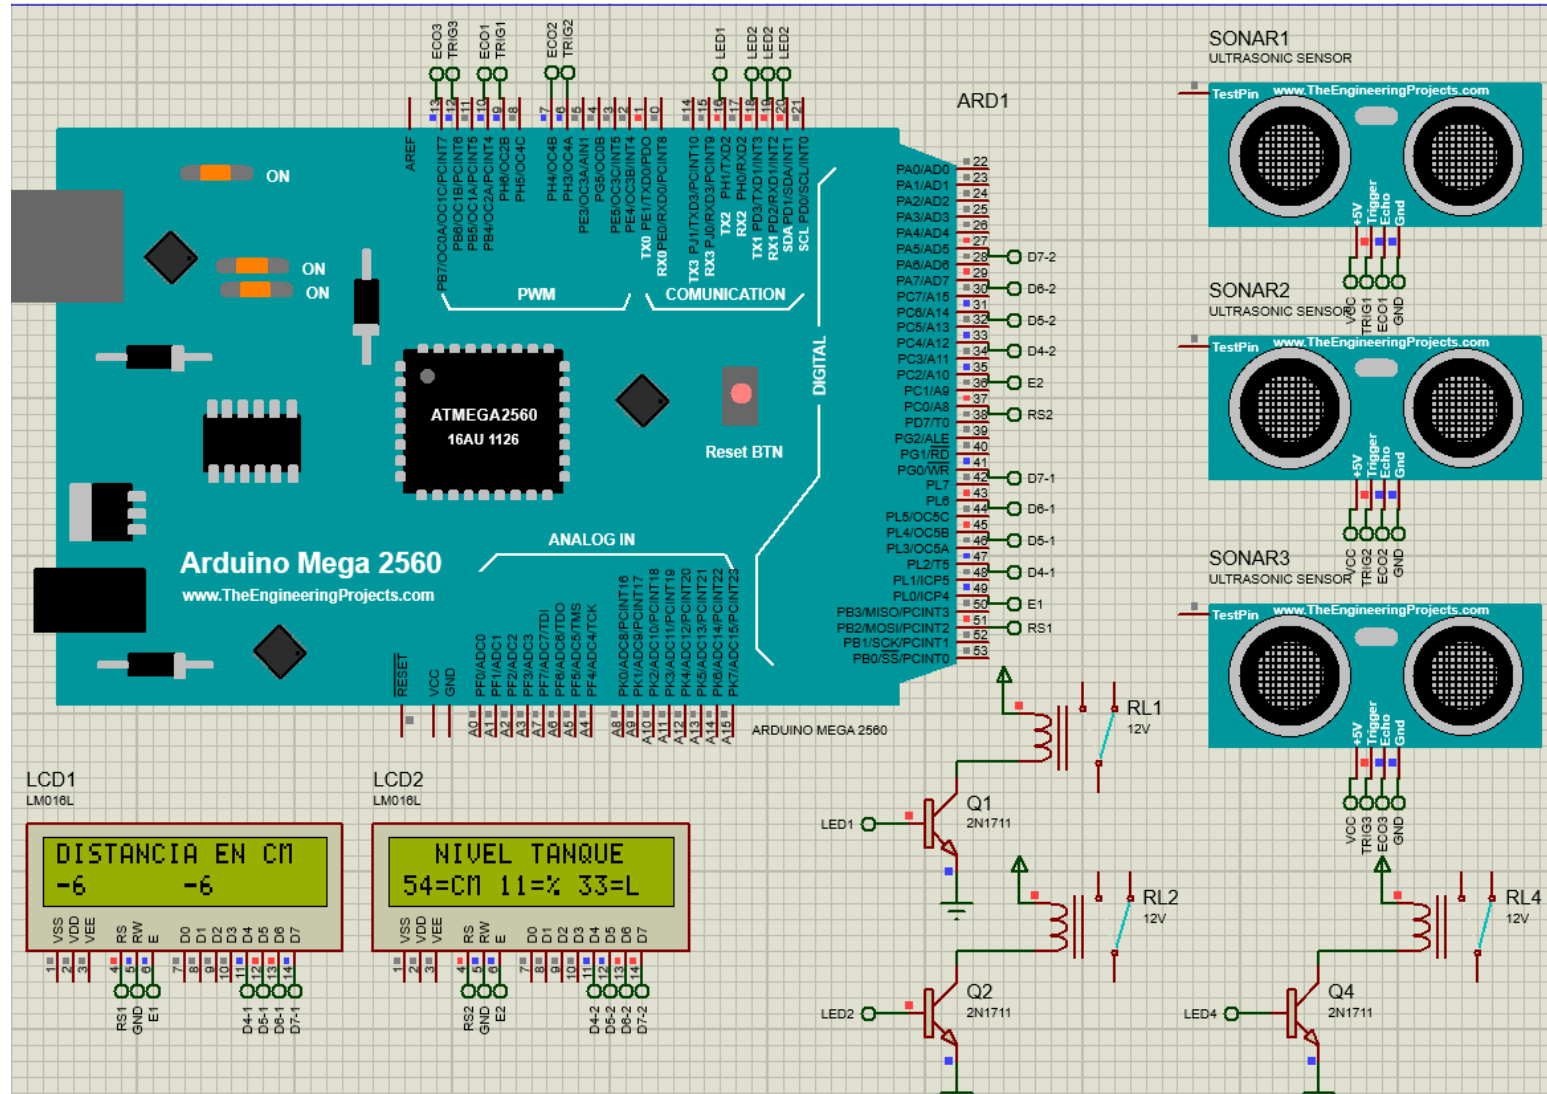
ECO3 TRIG3 ECO1 TRIG1 ECO2 TRIG2 LED1 LED2 LED2 LED2

13 12 11 10 9 8 7 6 5 4 3 2 1 0 14 15 16 17 18 19 20 21

AREF PB7/OC0A/OC1C/PCINT7 PB6/OC1B/PCINT6 PB5/OC1A/PCINT5 PB4/OC2A/PCINT4 PH6/OC2B PH5/OC4C PH4/OC4B PH3/OC4A PE3/OC3A/AIN1 PG5/OC0B PE5/OC3C/INT5 PE4/OC3B/INT4 TX0 PE1/TXD0/PDO RX0 PE0/RXD0/PCINT8 TX3 PJ1/TXD3/PCINT10 RX3 PJ0/RXD3/PCINT9 TX2 PH1/TXD2 RX2 PH0/RXD2 TX1 PD3/TXD1/INT3 RX1 PD2/RXD1/INT2 SDA PD1/SDA/INT1 SCL PD0/SCL/INT0

ON
ON
ON

PWM
COMUNICATION

ARD1

PA0/AD0 22
PA1/AD1 23
PA2/AD2 24
PA3/AD3 25
PA4/AD4 26
PA5/AD5 27
PA6/AD6 28 D7-2
PA7/AD7 29
PC7/A15 30 D6-2
PC6/A14 31
PC5/A13 32 D5-2
PC4/A12 33
PC3/A11 34 D4-2
PC2/A10 35
PC1/A9 36 E2
PC0/A8 37
PD7/T0 38 RS2
PG2/ALE 39
PG1/RD 40
PG0/WR 41
PL7 42 D7-1
PL6 43
PL5/OC5C 44 D6-1
PL4/OC5B 45
PL3/OC5A 46 D5-1
PL2/T5 47
PL1/ICP5 48 D4-1
PL0/ICP4 49
PB3/MISO/PCINT3 50 E1
PB2/MOSI/PCINT2 51 RS1
PB1/SCK/PCINT1 52
PB0/SS/PCINT0 53

DIGITAL

ATMEGA2560
16AU 1126

Reset BTN

Arduino Mega 2560
www.TheEngineeringProjects.com

ANALOG IN

RESET VCC GND PF0/ADC0 PF1/ADC1 PF2/ADC2 PF3/ADC3 PF7/ADC7/TDI PF6/ADC6/TDO PF5/ADC5/TMS PF4/ADC4/TCK PK0/ADC8/PCINT16 PK1/ADC9/PCINT17 PK2/ADC10/PCINT18 PK3/ADC11/PCINT19 PK4/ADC12/PCINT20 PK5/ADC13/PCINT21 PK6/ADC14/PCINT22 PK7/ADC15/PCINT23

A0 A1 A2 A3 A7 A6 A5 A4 A8 A9 A10 A11 A12 A13 A14 A15

ARDUINO MEGA 2560

SONAR1
ULTRASONIC SENSOR
TestPin www.TheEngineeringProjects.com
+5V Trigger Echo Gnd

SONAR2
ULTRASONIC SENSOR
VCC TRIG1 ECO1 GND
TestPin www.TheEngineeringProjects.com
+5V Trigger Echo Gnd

SONAR3
ULTRASONIC SENSOR
VCC TRIG2 ECO2 GND
TestPin www.TheEngineeringProjects.com
+5V Trigger Echo Gnd
VCC TRIG3 ECO3 GND

RL1
12V

Q1
2N1711
LED1

RL2
12V

Q2
2N1711
LED2

RL4
12V

Q4
2N1711
LED4

LCD1
LM016L
DISTANCIA EN CM
-6 -6
VSS VDD VEE RS RW E D0 D1 D2 D3 D4 D5 D6 D7
1 2 3 4 5 6 7 8 9 10 11 12 13 14
RS1 GND E1 D4-1 D5-1 D6-1 D7-1

LCD2
LM016L
NIVEL TANQUE
54=CM 11=% 33=L
VSS VDD VEE RS RW E D0 D1 D2 D3 D4 D5 D6 D7
1 2 3 4 5 6 7 8 9 10 11 12 13 14
RS2 GND E2 D4-2 D5-2 D6-2 D7-2